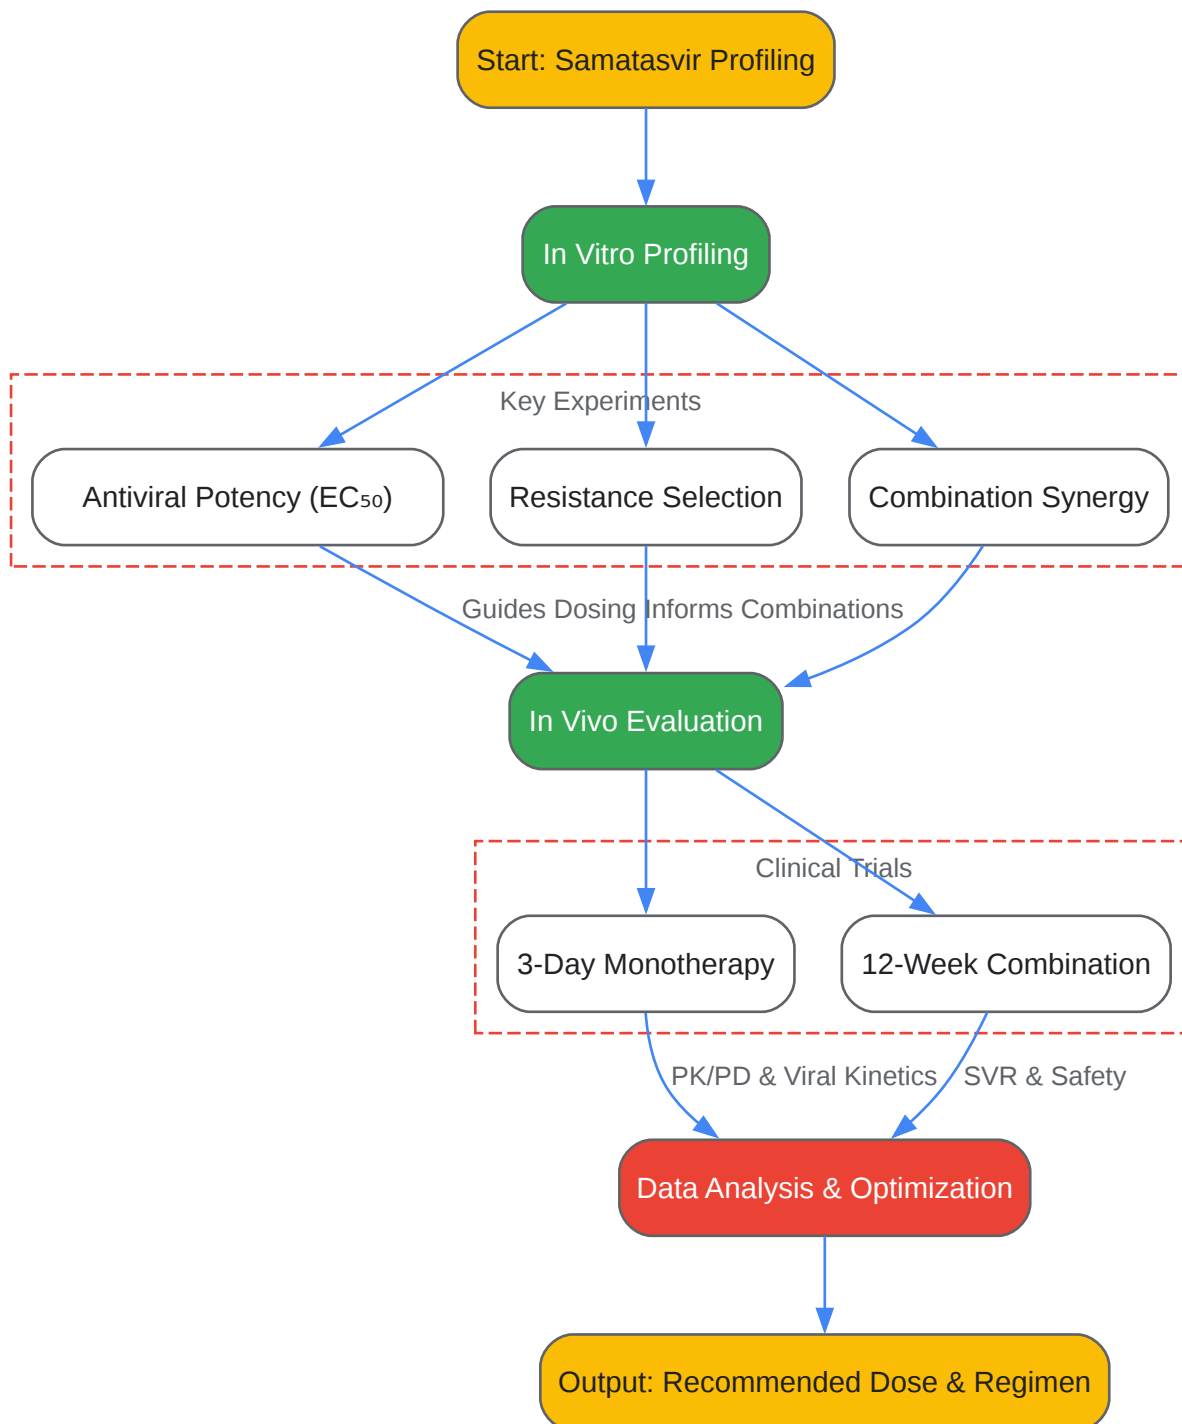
Start: Samatasvir Profiling

In Vitro Profiling

Key Experiments

Antiviral Potency ($EC_{50}$)

Resistance Selection

Combination Synergy

Guides Dosing

Informs Combinations

In Vivo Evaluation

Clinical Trials

3-Day Monotherapy

12-Week Combination

PK/PD & Viral Kinetics

SVR & Safety

Data Analysis & Optimization

Output: Recommended Dose & Regimen